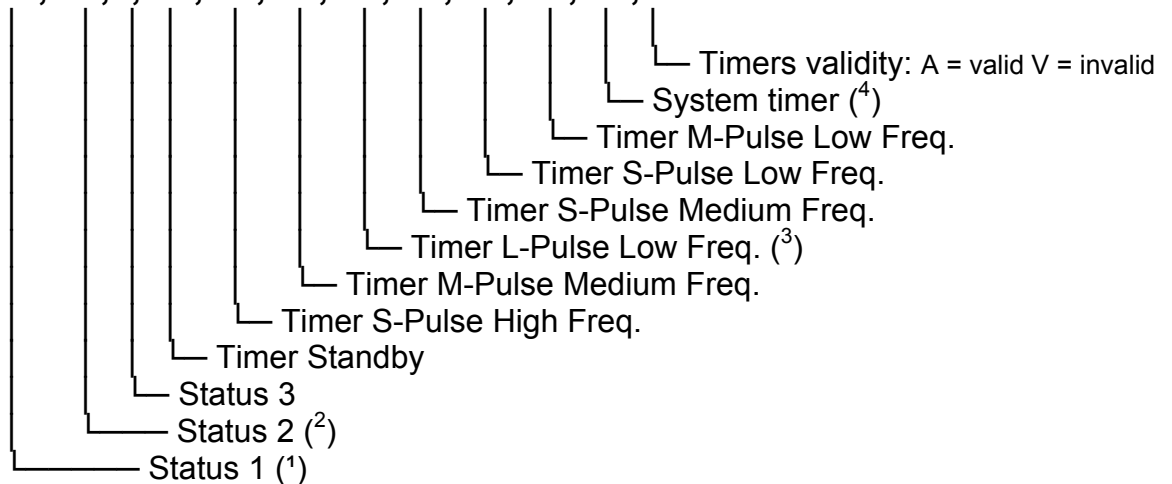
Timers validity: A = valid V = invalid
System timer ($^4$)
Timer M-Pulse Low Freq.
Timer S-Pulse Low Freq.
Timer S-Pulse Medium Freq.
Timer L-Pulse Low Freq. ($^3$)
Timer M-Pulse Medium Freq.
Timer S-Pulse High Freq.
Timer Standby
Status 3
Status 2 ($^2$)
Status 1 ($^1$)